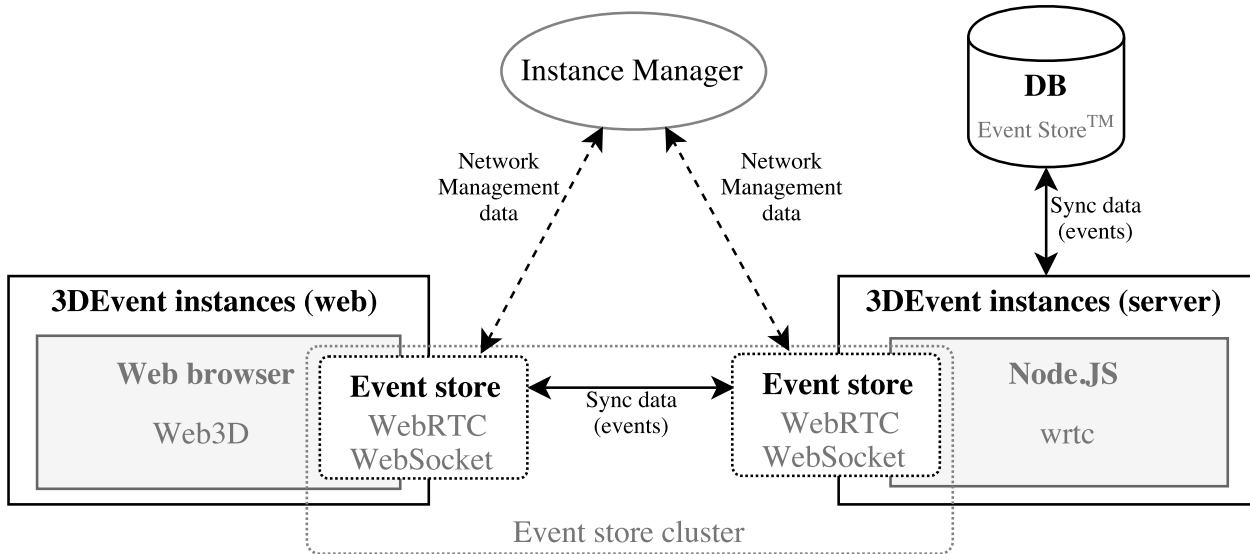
Instance Manager

DB
Event Store$^{TM}$

Network Management data

Network Management data

Sync data (events)

3DEvent instances (web)

Web browser
Web3D

Event store
WebRTC
WebSocket

Sync data (events)

3DEvent instances (server)

Event store
WebRTC
WebSocket

Node.JS
wrtc

Event store cluster